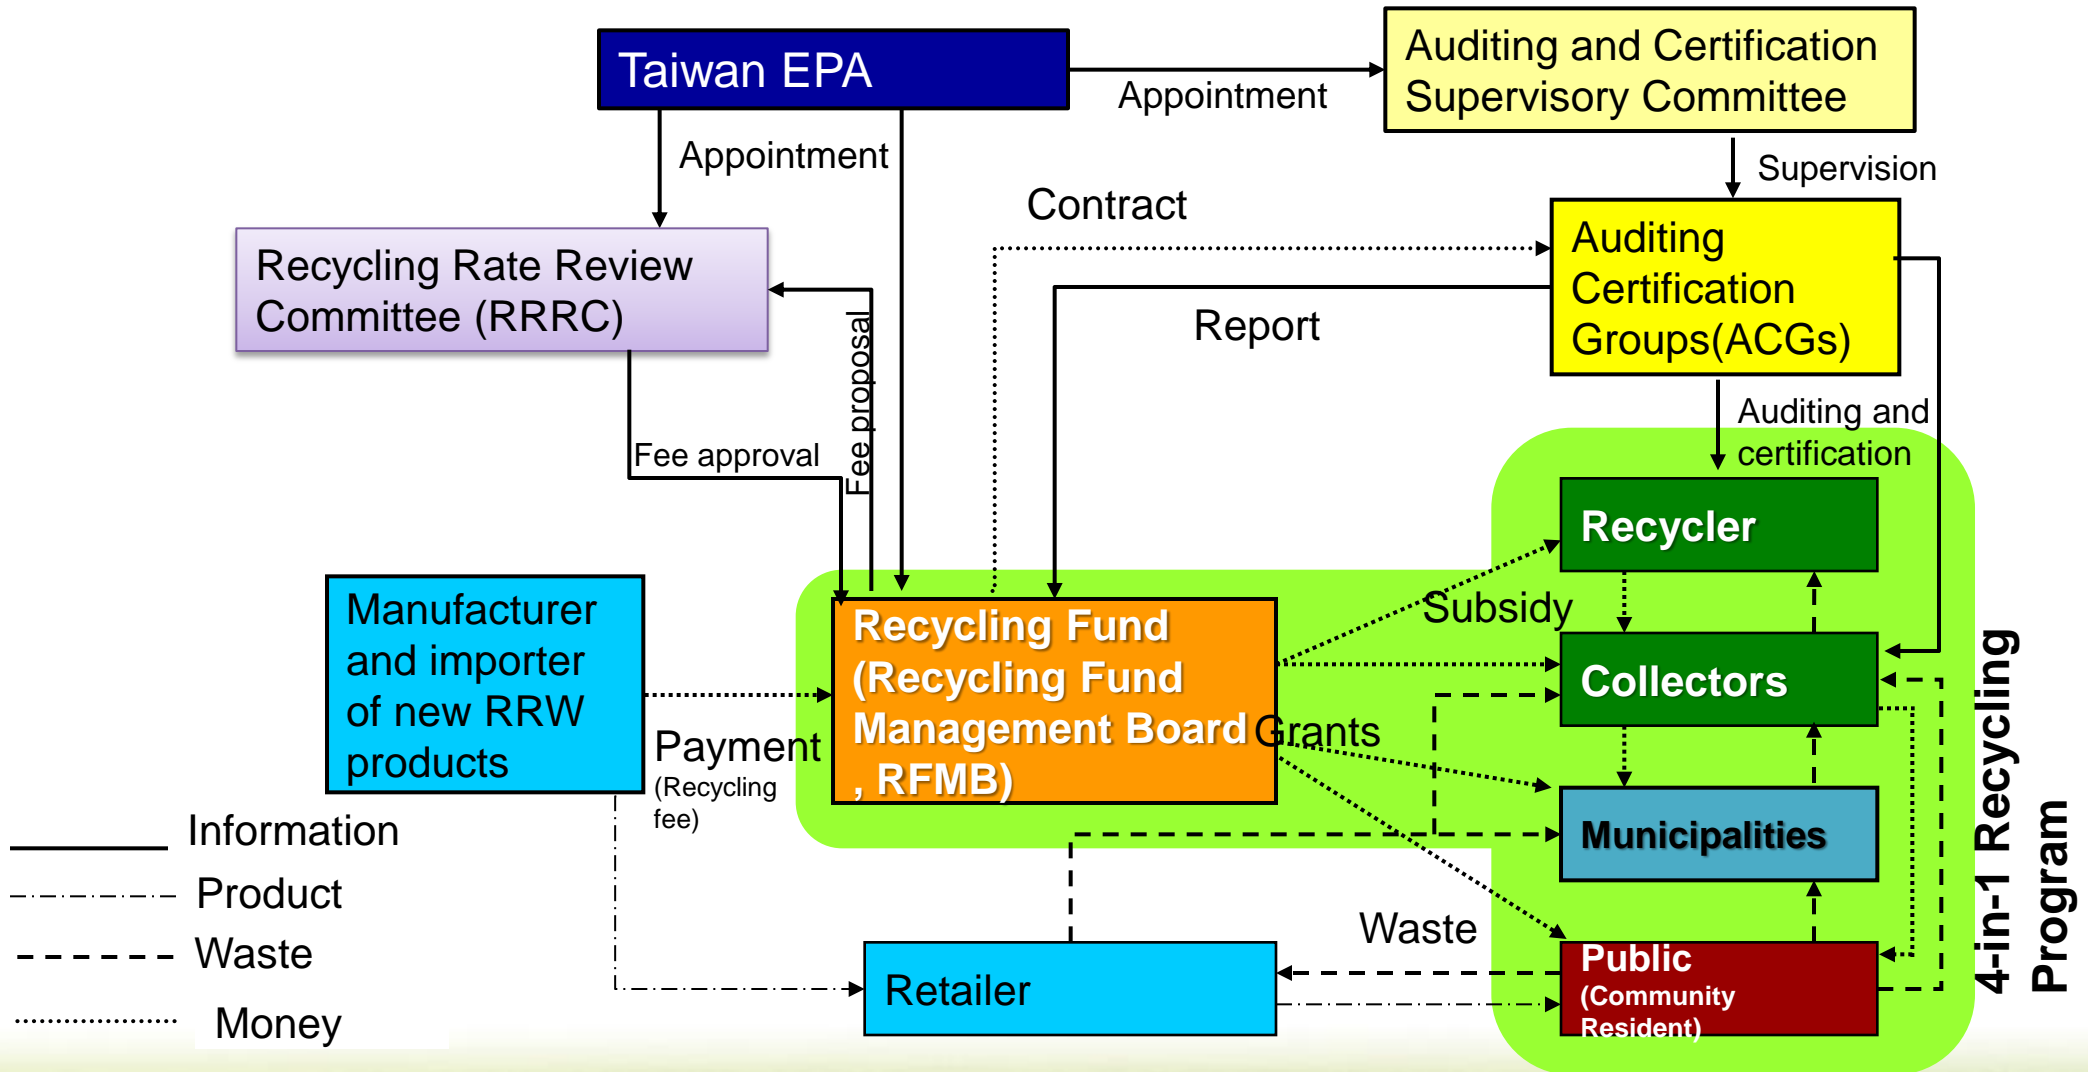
Taiwan EPA

Appointment

Auditing and Certification Supervisory Committee

Appointment

Supervision

Contract

Recycling Rate Review Committee (RRRC)

Auditing Certification Groups(ACGs)

Report

Fee proposal

Fee approval

Auditing and certification

Recycler

Manufacturer and importer of new RRW products

Recycling Fund (Recycling Fund Management Board , RFMB)

Subsidy

Collectors

Grants

Payment (Recycling fee)

Municipalities

Information

Product

Waste

Money

Waste

Retailer

Public (Community Resident)

4-in-1 Recycling Program